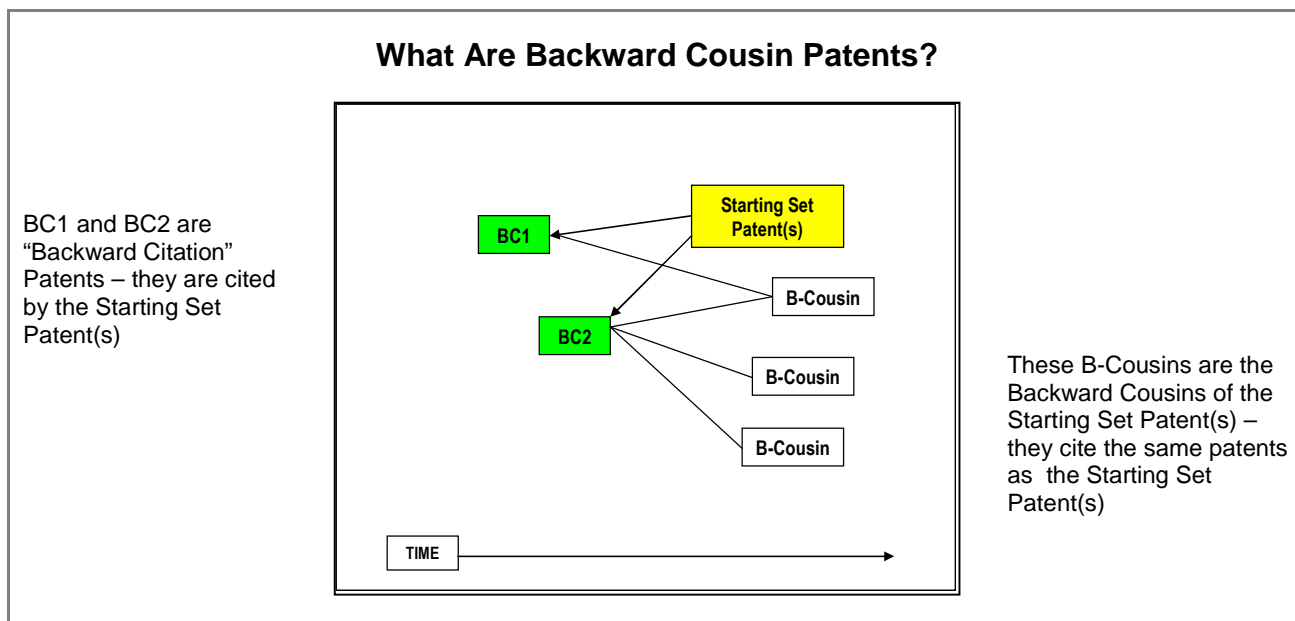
What Are Backward Cousin Patents?

BC1 and BC2 are "Backward Citation" Patents – they are cited by the Starting Set Patent(s)

BC1

Starting Set Patent(s)

B-Cousin

BC2

B-Cousin

B-Cousin

TIME

These B-Cousins are the Backward Cousins of the Starting Set Patent(s) – they cite the same patents as the Starting Set Patent(s)